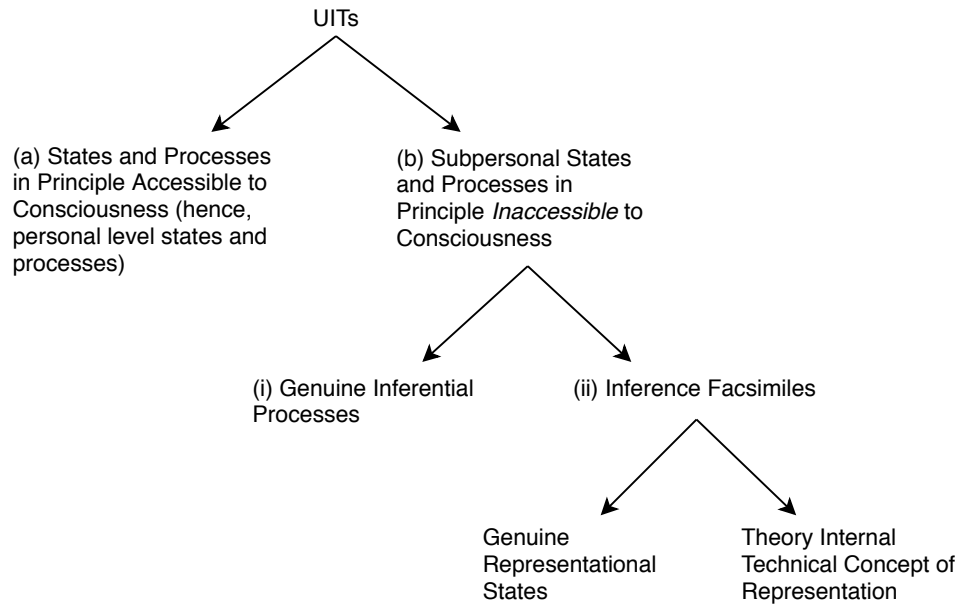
UITs

(a) States and Processes in Principle Accessible to Consciousness (hence, personal level states and processes)

(b) Subpersonal States and Processes in Principle Inaccessible to Consciousness

(i) Genuine Inferential Processes

(ii) Inference Facsimiles

Genuine Representational States

Theory Internal Technical Concept of Representation